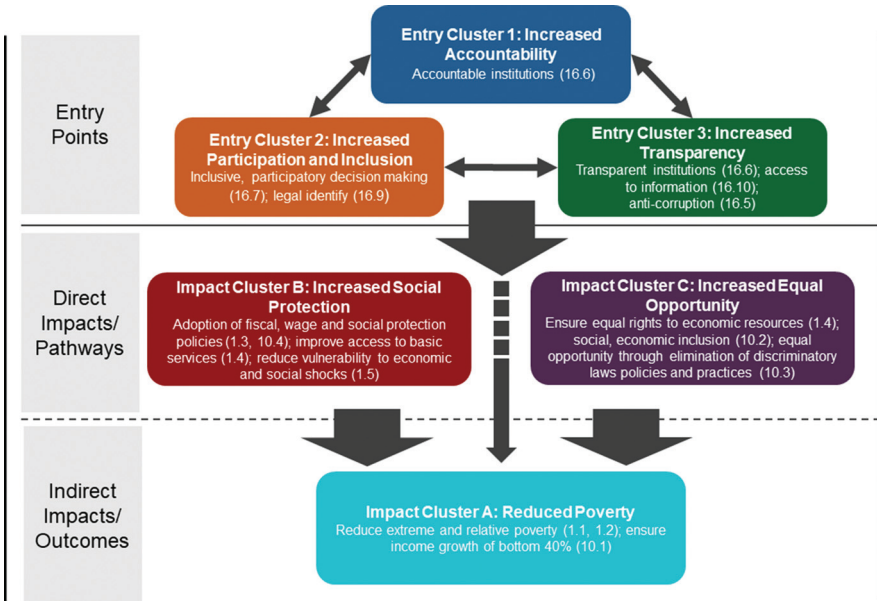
Entry Points

Entry Cluster 1: Increased Accountability
Accountable institutions (16.6)

Entry Cluster 2: Increased Participation and Inclusion
Inclusive, participatory decision making (16.7); legal identify (16.9)

Entry Cluster 3: Increased Transparency
Transparent institutions (16.6); access to information (16.10); anti-corruption (16.5)

Direct Impacts/ Pathways

Impact Cluster B: Increased Social Protection
Adoption of fiscal, wage and social protection policies (1.3, 10.4); improve access to basic services (1.4); reduce vulnerability to economic and social shocks (1.5)

Impact Cluster C: Increased Equal Opportunity
Ensure equal rights to economic resources (1.4); social, economic inclusion (10.2); equal opportunity through elimination of discriminatory laws policies and practices (10.3)

Indirect Impacts/ Outcomes

Impact Cluster A: Reduced Poverty
Reduce extreme and relative poverty (1.1, 1.2); ensure income growth of bottom 40% (10.1)